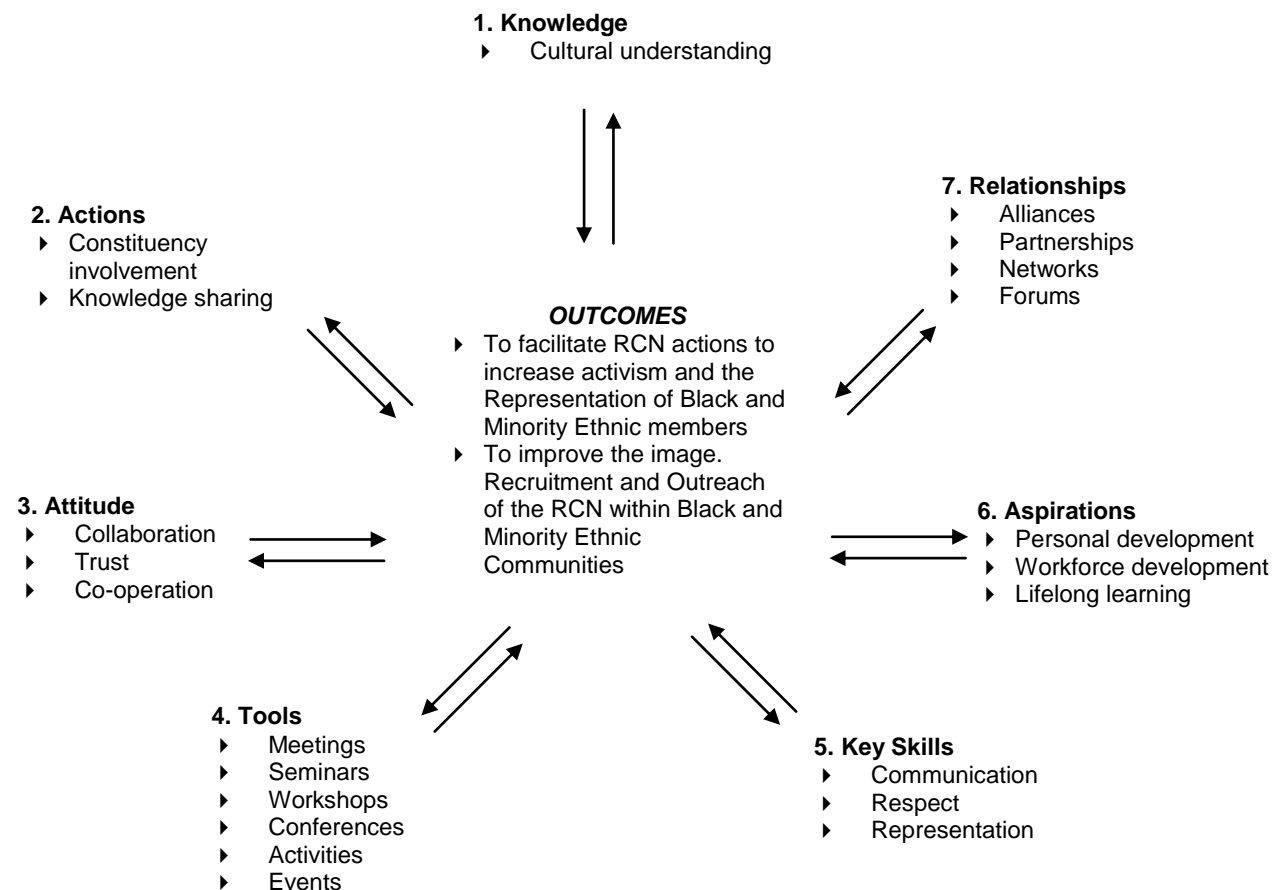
**1. Knowledge**
- Cultural understanding

**2. Actions**
- Constituency involvement
- Knowledge sharing

**7. Relationships**
- Alliances
- Partnerships
- Networks
- Forums

***OUTCOMES***
- To facilitate RCN actions to increase activism and the Representation of Black and Minority Ethnic members
- To improve the image. Recruitment and Outreach of the RCN within Black and Minority Ethnic Communities

**3. Attitude**
- Collaboration
- Trust
- Co-operation

**6. Aspirations**
- Personal development
- Workforce development
- Lifelong learning

**4. Tools**
- Meetings
- Seminars
- Workshops
- Conferences
- Activities
- Events

**5. Key Skills**
- Communication
- Respect
- Representation